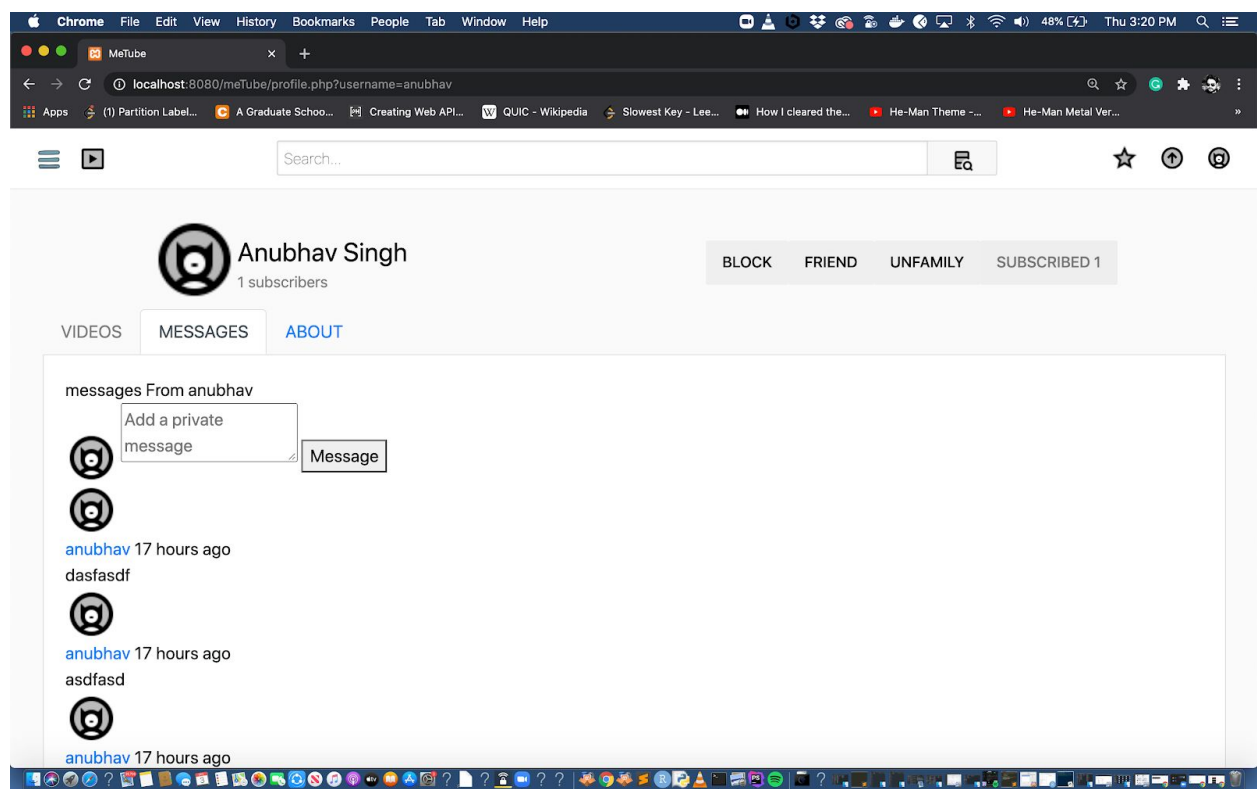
Chrome File Edit View History Bookmarks People Tab Window Help

48% Thu 3:20 PM

MeTube

localhost:8080/meTube/profile.php?username=anubhav

Apps (1) Partition Label... A Graduate Schoo... Creating Web API... QUIC - Wikipedia Slowest Key - Lee... How I cleared the... He-Man Theme -... He-Man Metal Ver...

Search...

Anubhav Singh
1 subscribers

BLOCK FRIEND UNFAMILY SUBSCRIBED 1

VIDEOS MESSAGES ABOUT

messages From anubhav

Add a private message

Message

anubhav 17 hours ago
dasfasdf

anubhav 17 hours ago
asdfasd

anubhav 17 hours ago